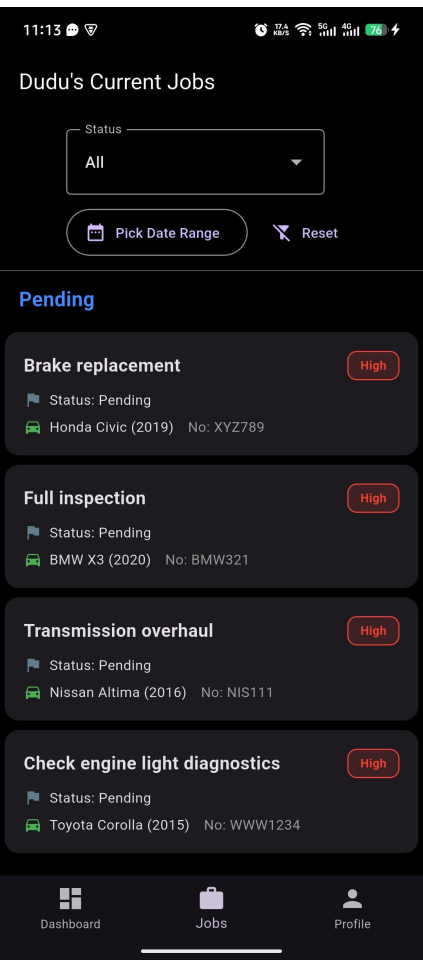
11:13

17.4 KB/S 5G 4G 76

Dudu's Current Jobs

Status
All

Pick Date Range

Reset

Pending

Brake replacement
High
Status: Pending
Honda Civic (2019) No: XYZ789

Full inspection
High
Status: Pending
BMW X3 (2020) No: BMW321

Transmission overhaul
High
Status: Pending
Nissan Altima (2016) No: NIS111

Check engine light diagnostics
High
Status: Pending
Toyota Corolla (2015) No: WWW1234

Dashboard
Jobs
Profile